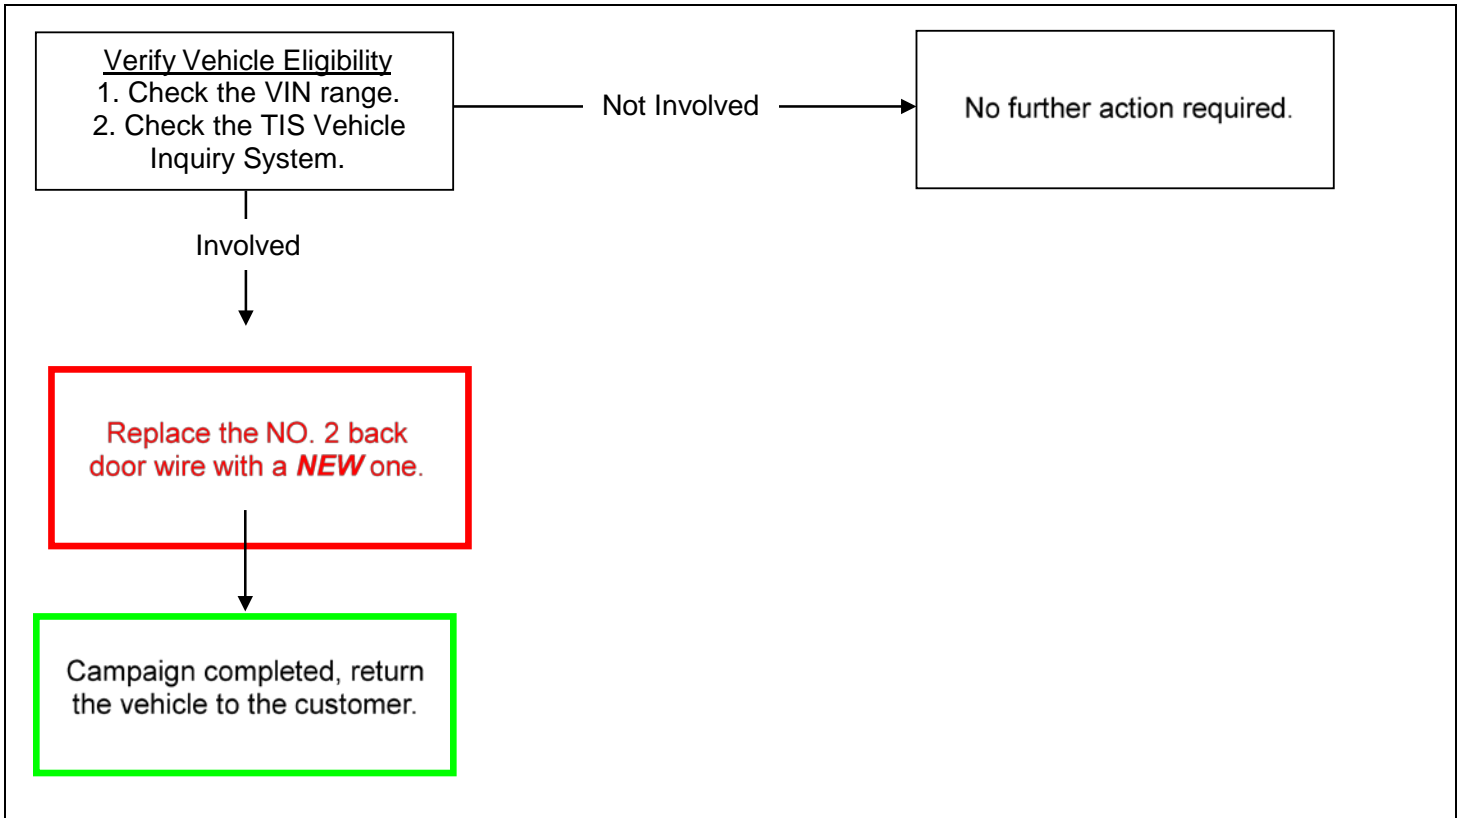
Verify Vehicle Eligibility
1. Check the VIN range.
2. Check the TIS Vehicle Inquiry System.

Not Involved

No further action required.

Involved

Replace the NO. 2 back door wire with a ***NEW*** one.

Campaign completed, return the vehicle to the customer.